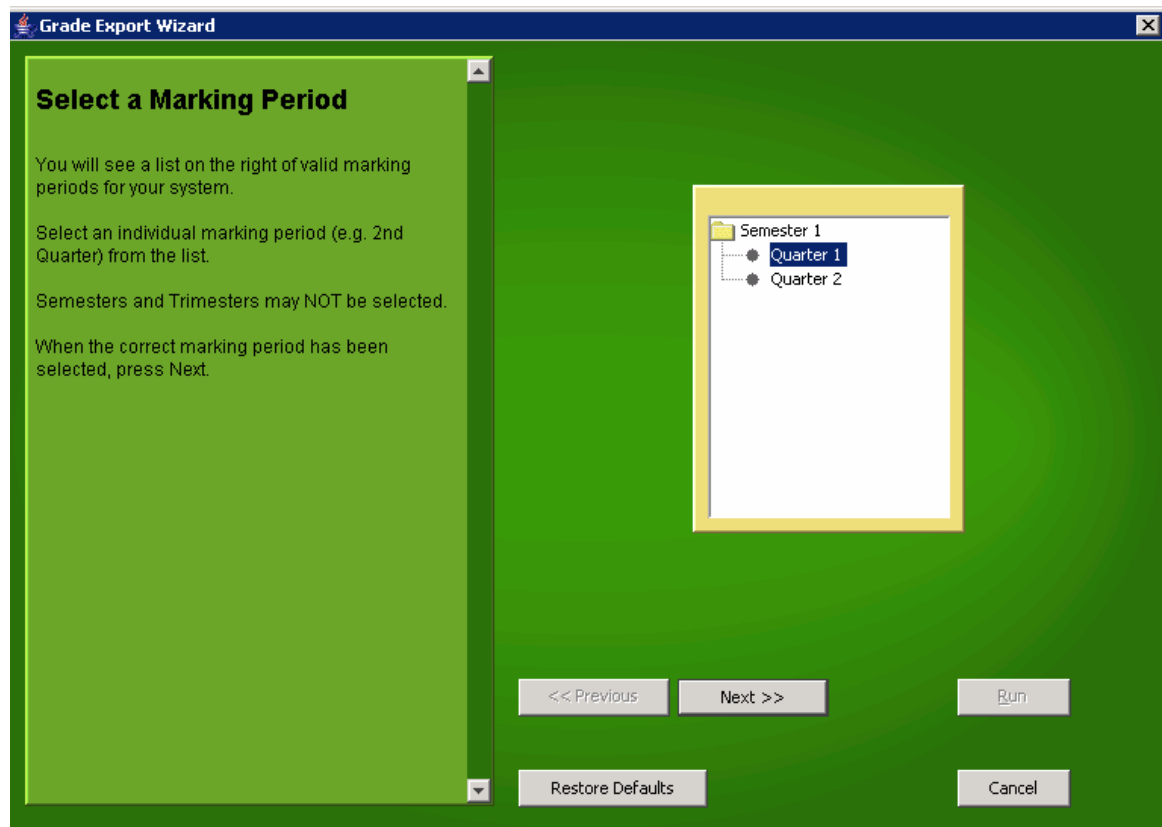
Grade Export Wizard

Select a Marking Period

You will see a list on the right of valid marking periods for your system.

Select an individual marking period (e.g. 2nd Quarter) from the list.

Semesters and Trimesters may NOT be selected.

When the correct marking period has been selected, press Next.

Semester 1
Quarter 1
Quarter 2

<< Previous
Next >>
Run
Restore Defaults
Cancel